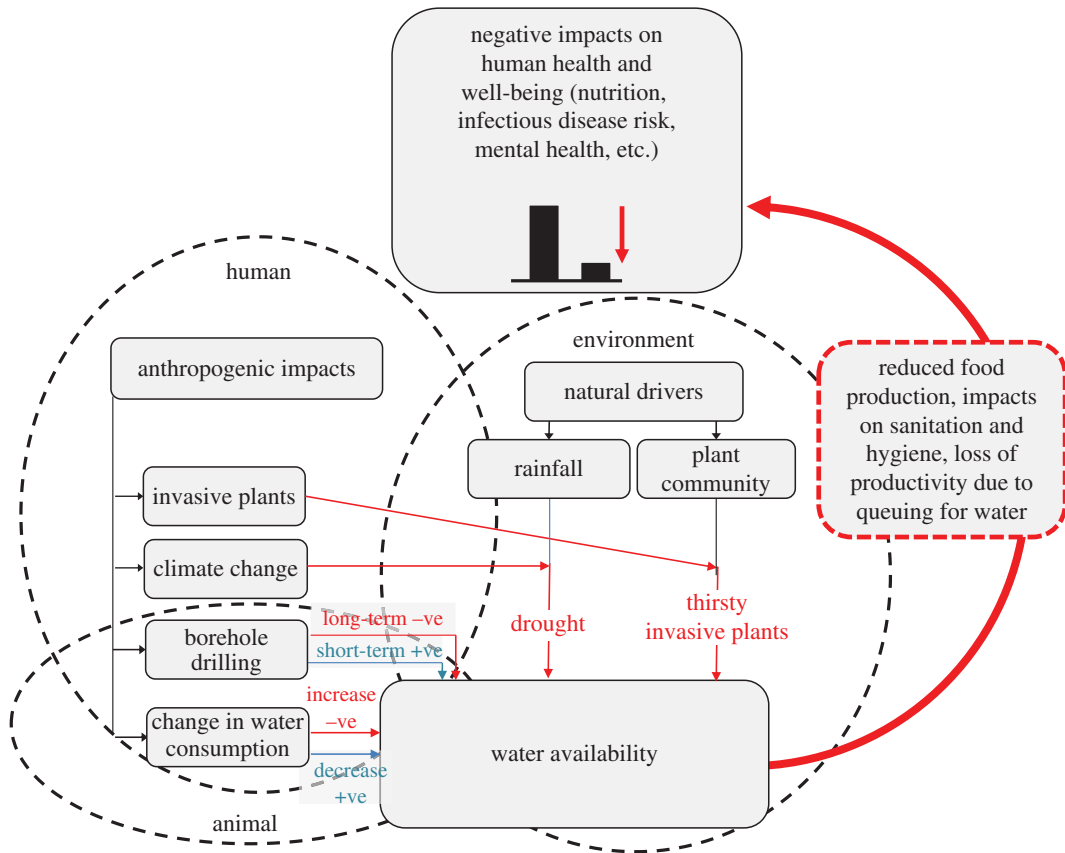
negative impacts on human health and well-being (nutrition, infectious disease risk, mental health, etc.)

human

environment

anthropogenic impacts

natural drivers

rainfall

plant community

invasive plants

climate change

borehole drilling

long-term –ve

short-term +ve

drought

thirsty invasive plants

change in water consumption

increase –ve

decrease +ve

water availability

reduced food production, impacts on sanitation and hygiene, loss of productivity due to queuing for water

animal